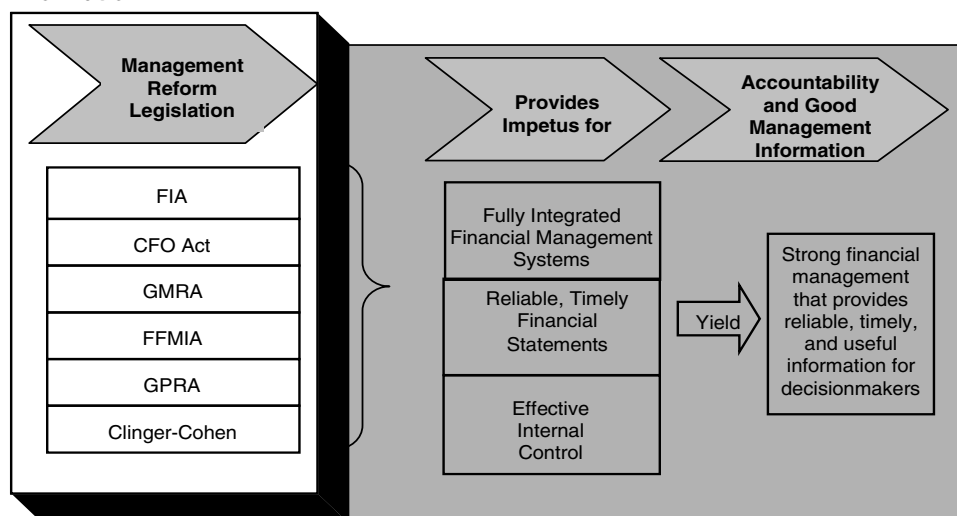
Management Reform Legislation

FIA

CFO Act

GMRA

FFMIA

GPRA

Clinger-Cohen

Provides Impetus for

Accountability and Good Management Information

Fully Integrated Financial Management Systems

Reliable, Timely Financial Statements

Effective Internal Control

Yield

Strong financial management that provides reliable, timely, and useful information for decisionmakers